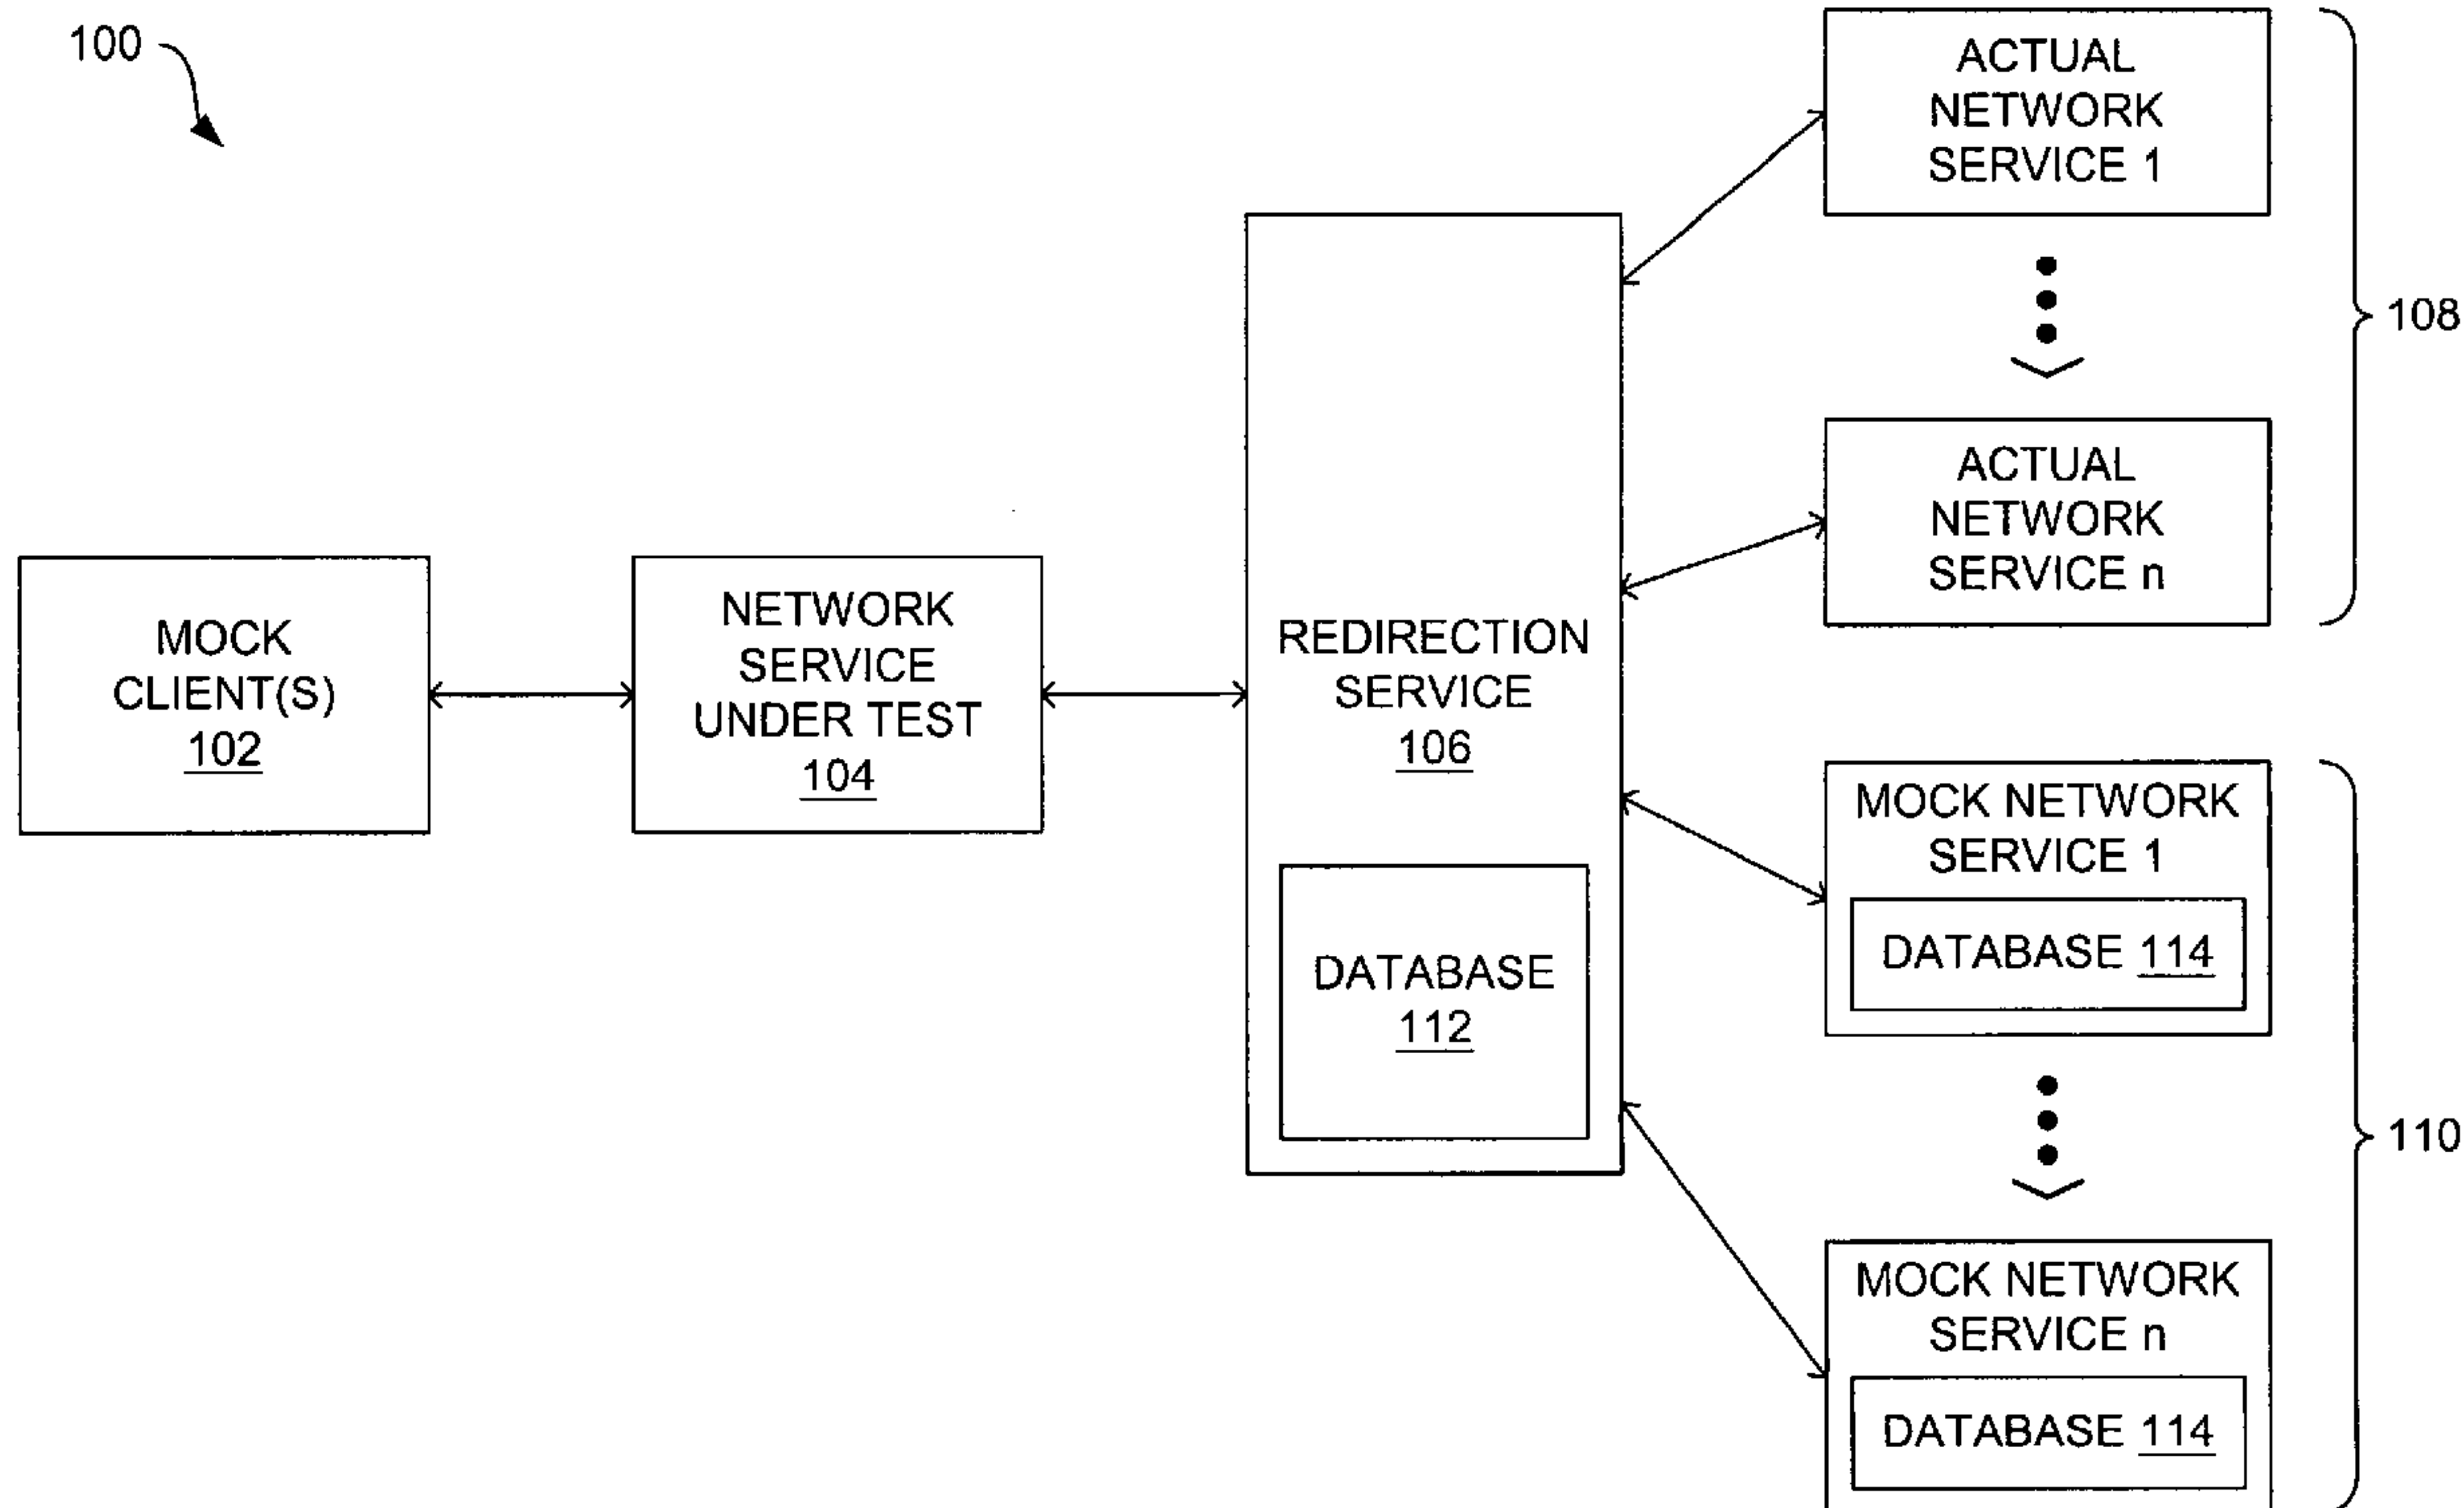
100

MOCK CLIENT(S) 102

NETWORK SERVICE UNDER TEST 104

REDIRECTION SERVICE 106

DATABASE 112

ACTUAL NETWORK SERVICE 1

ACTUAL NETWORK SERVICE n

108

MOCK NETWORK SERVICE 1

DATABASE 114

MOCK NETWORK SERVICE n

DATABASE 114

110